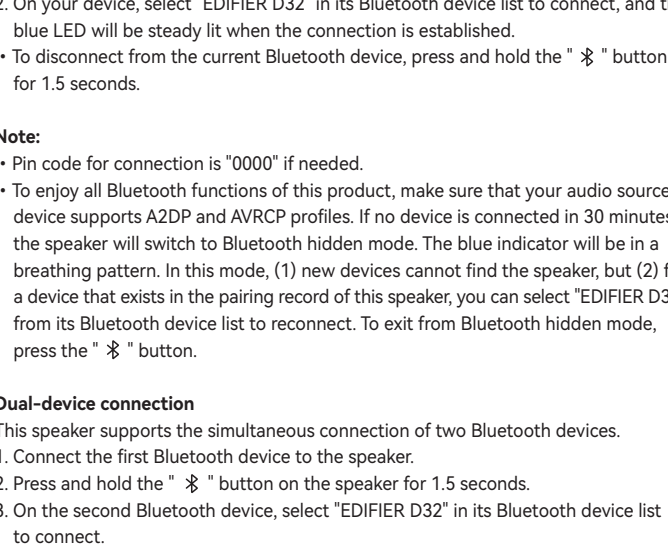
2. On your device, select "EDIFIER D32" in its Bluetooth device list to connect, and t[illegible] blue LED will be steady lit when the connection is established.
• To disconnect from the current Bluetooth device, press and hold the " ✱ " button for 1.5 seconds.

Note:
• Pin code for connection is "0000" if needed.
• To enjoy all Bluetooth functions of this product, make sure that your audio source device supports A2DP and AVRCP profiles. If no device is connected in 30 minutes the speaker will switch to Bluetooth hidden mode. The blue indicator will be in a breathing pattern. In this mode, (1) new devices cannot find the speaker, but (2) f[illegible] a device that exists in the pairing record of this speaker, you can select "EDIFIER D3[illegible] from its Bluetooth device list to reconnect. To exit from Bluetooth hidden mode, press the " ✱ " button.

Dual-device connection
This speaker supports the simultaneous connection of two Bluetooth devices.
1. Connect the first Bluetooth device to the speaker.
2. Press and hold the " ✱ " button on the speaker for 1.5 seconds.
3. On the second Bluetooth device, select "EDIFIER D32" in its Bluetooth device list to connect.